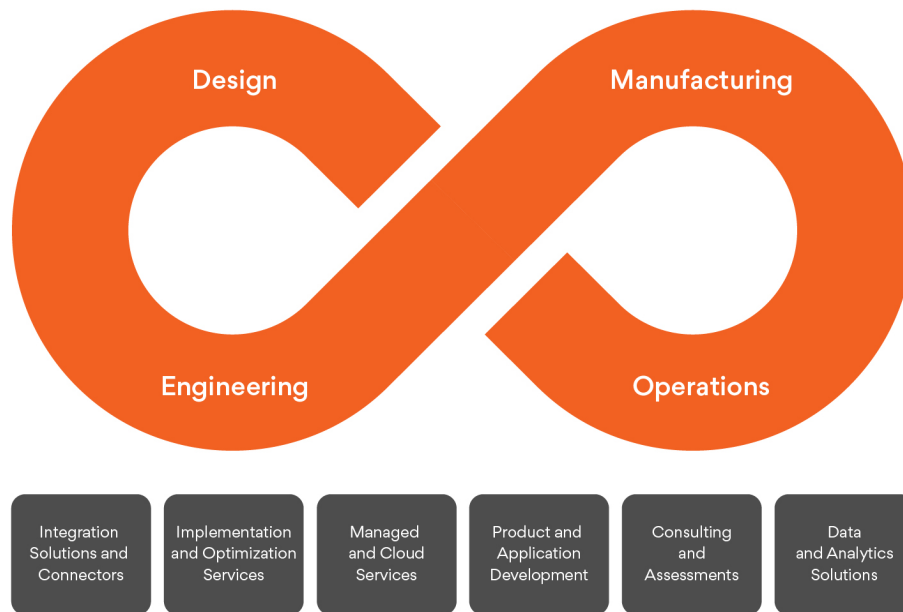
Design

Manufacturing

Engineering

Operations

Integration Solutions and Connectors

Implementation and Optimization Services

Managed and Cloud Services

Product and Application Development

Consulting and Assessments

Data and Analytics Solutions